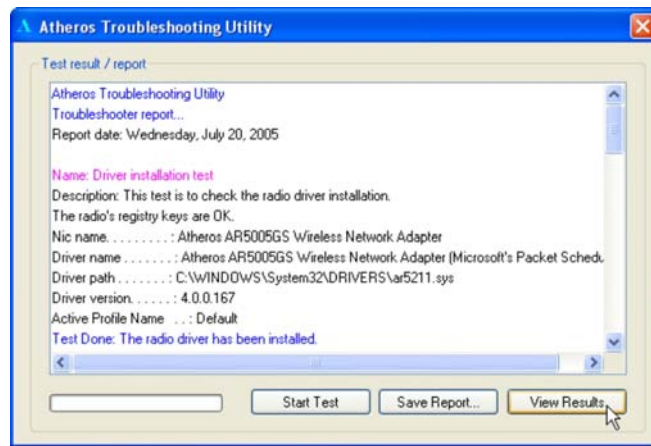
Atheros Troubleshooting Utility

Test result / report

Atheros Troubleshooting Utility
Troubleshooter report...
Report date: Wednesday, July 20, 2005

Name: Driver installation test
Description: This test is to check the radio driver installation.
The radio's registry keys are OK.
Nic name. . . . . . . . . : Atheros AR5005GS Wireless Network Adapter
Driver name . . . . . . . : Atheros AR5005GS Wireless Network Adapter (Microsoft's Packet Schedu
Driver path . . . . . . . : C:\WINDOWS\System32\DRIVERS\ar5211.sys
Driver version. . . . . . : 4.0.0.167
Active Profile Name . . : Default
Test Done: The radio driver has been installed.

Start Test
Save Report...
View Results